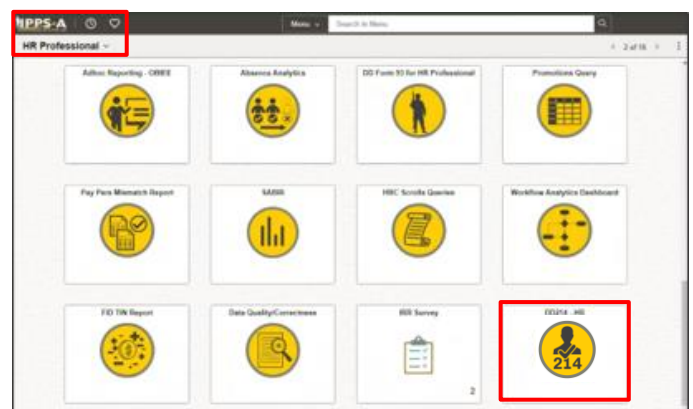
IPPS-A

HR Professional

Menu

Search in Menu

2 of 16

AdHoc Reporting - OBIEE

Absence Analytics

DD Form 93 for HR Professional

Promotions Query

Pay Pers Mismatch Report

SABIR

HRC Scrolls Queries

Workflow Analytics Dashboard

FID TIN Report

Data Quality/Correctness

IRR Survey

2

DD214 - HR

214